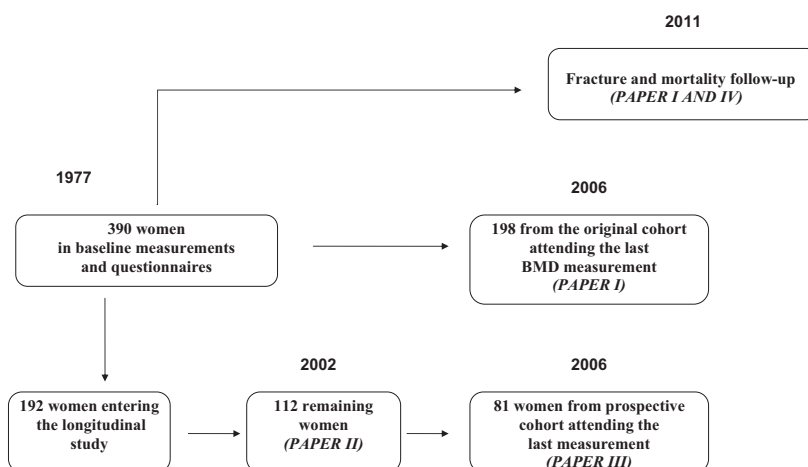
2011

Fracture and mortality follow-up
*(PAPER I AND IV)*

1977

390 women
in baseline measurements
and questionnaires

2006

198 from the original cohort
attending the last
BMD measurement
*(PAPER I)*

192 women entering
the longitudinal
study

2002

112 remaining
women
*(PAPER II)*

2006

81 women from prospective
cohort attending the
last measurement
*(PAPER III)*